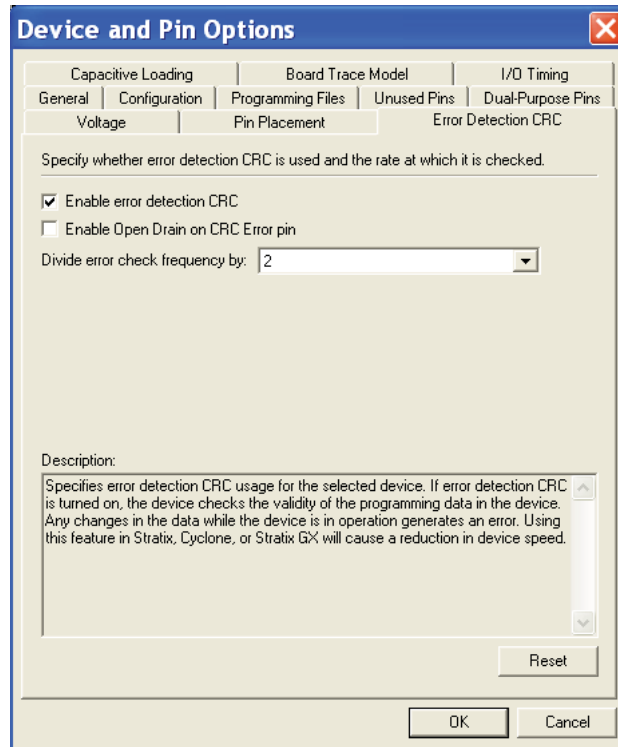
Device and Pin Options

Capacitive Loading | Board Trace Model | I/O Timing
General | Configuration | Programming Files | Unused Pins | Dual-Purpose Pins
Voltage | Pin Placement | Error Detection CRC

Specify whether error detection CRC is used and the rate at which it is checked.

☑ Enable error detection CRC

☐ Enable Open Drain on CRC Error pin

Divide error check frequency by: 2

Description:

Specifies error detection CRC usage for the selected device. If error detection CRC is turned on, the device checks the validity of the programming data in the device. Any changes in the data while the device is in operation generates an error. Using this feature in Stratix, Cyclone, or Stratix GX will cause a reduction in device speed.

Reset

OK | Cancel